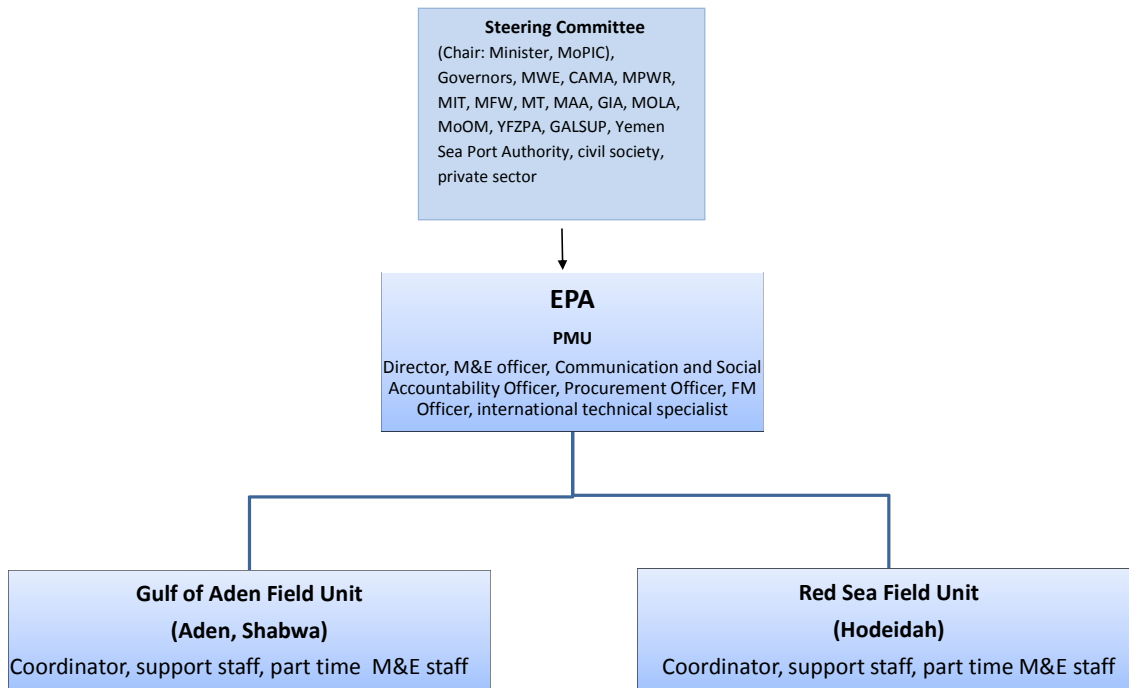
**Steering Committee**
(Chair: Minister, MoPIC), Governors, MWE, CAMA, MPWR, MIT, MFW, MT, MAA, GIA, MOLA, MoOM, YFZPA, GALSUP, Yemen Sea Port Authority, civil society, private sector

**EPA**
**PMU**
Director, M&E officer, Communication and Social Accountability Officer, Procurement Officer, FM Officer, international technical specialist

**Gulf of Aden Field Unit**
**(Aden, Shabwa)**
Coordinator, support staff, part time M&E staff

**Red Sea Field Unit**
**(Hodeidah)**
Coordinator, support staff, part time M&E staff